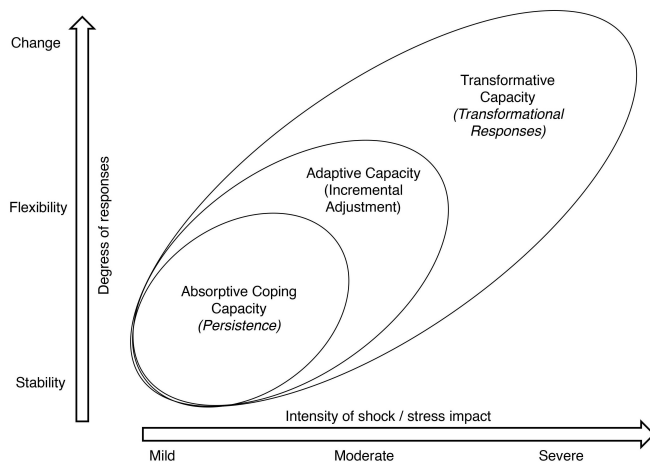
Change

Flexibility

Stability

Degrees of responses

Transformative Capacity (Transformational Responses)

Adaptive Capacity (Incremental Adjustment)

Absorptive Coping Capacity (Persistence)

Intensity of shock / stress impact

Mild

Moderate

Severe